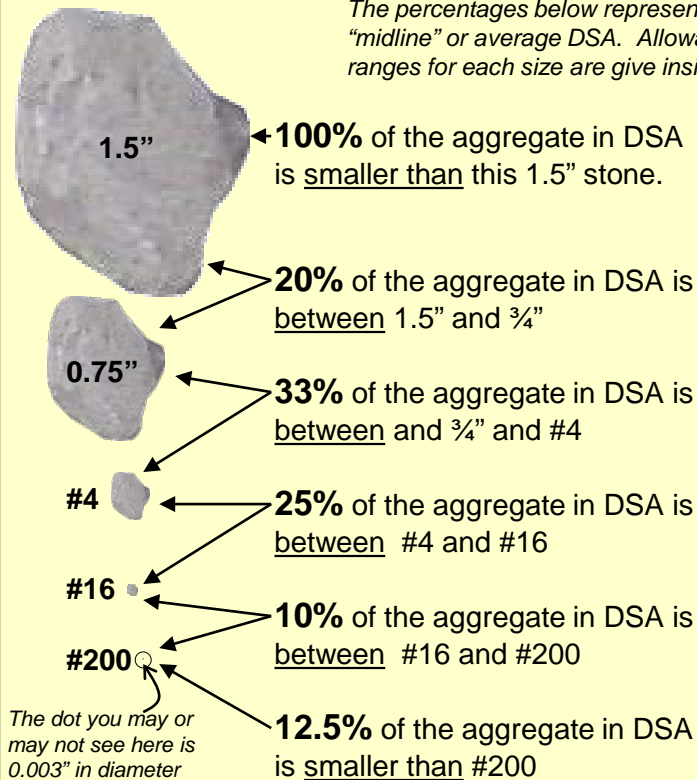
The percentages below represen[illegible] "midline" or average DSA. Allowa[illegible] ranges for each size are give insi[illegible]

1.5"

100% of the aggregate in DSA is smaller than this 1.5" stone.

20% of the aggregate in DSA is between 1.5" and ¾"

0.75"

33% of the aggregate in DSA is between and ¾" and #4

#4

25% of the aggregate in DSA is between #4 and #16

#16

10% of the aggregate in DSA is between #16 and #200

#200

The dot you may or may not see here is 0.003" in diameter

12.5% of the aggregate in DSA is smaller than #200